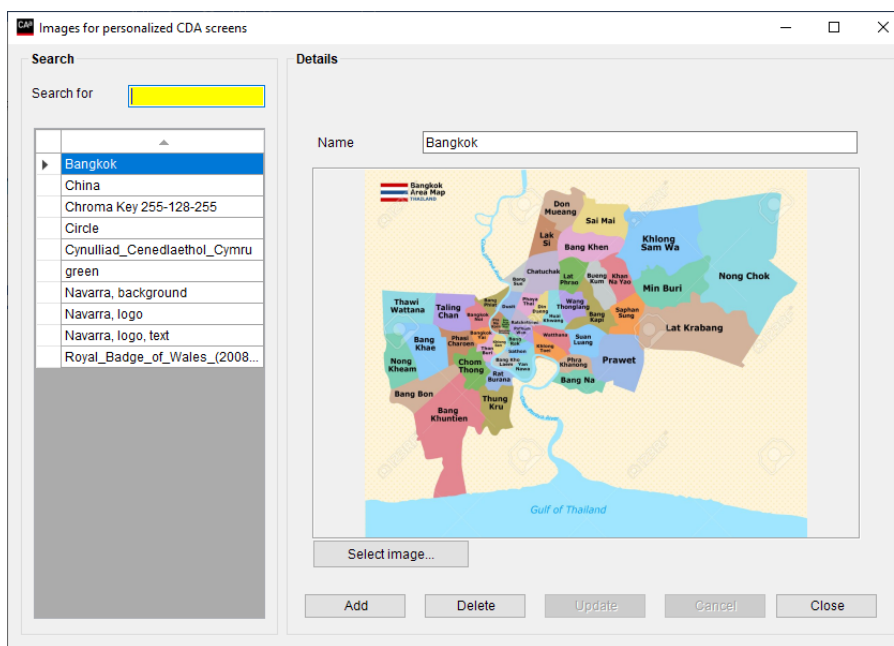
CAP Images for personalized CDA screens

Search

Search for

| |
|---|
| Bangkok |
| China |
| Chroma Key 255-128-255 |
| Circle |
| Cynulliad_Cenedlaethol_Cymru |
| green |
| Navarra, background |
| Navarra, logo |
| Navarra, logo, text |
| Royal_Badge_of_Wales_(2008... |

Details

Name Bangkok

Bangkok Area Map THAILAND

Don Mueang

Sai Mai

Lak Si

Bang Khen

Khlong Sam Wa

Nong Chok

Chatuchak

Lat Phrao

Bueng Kum

Khan Na Yao

Min Buri

Thawi Wattana

Taling Chan

Wang Thonglang

Bang Kapi

Saphan Sung

Lat Krabang

Bang Khae

Phasi Charoen

Suan Luang

Nong Kheam

Chom Thong

Phra Khanong

Prawet

Rat Burana

Bang Na

Bang Bon

Thung Kru

Bang Khuntien

Gulf of Thailand

Select image...

Add Delete Update Cancel Close